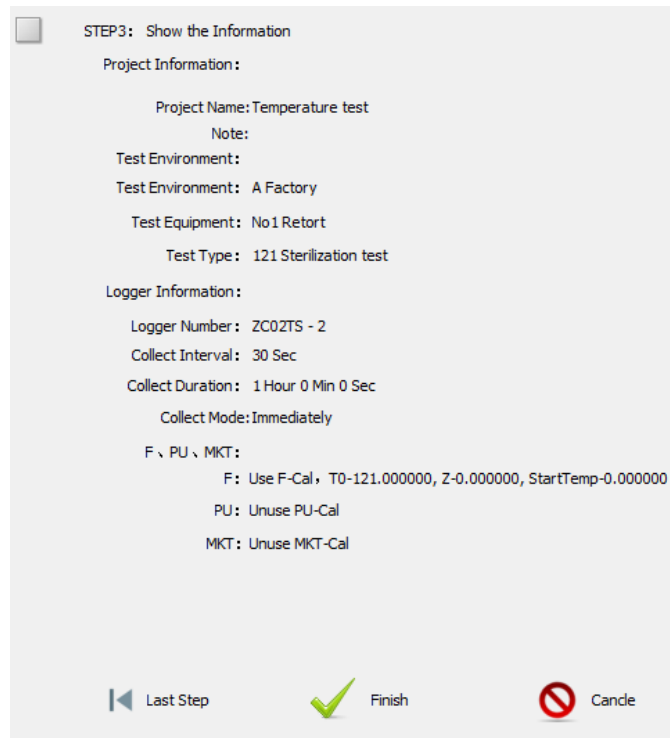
STEP3: Show the Information

Project Information:

Project Name: Temperature test

Note:

Test Environment:

Test Environment: A Factory

Test Equipment: No1 Retort

Test Type: 121 Sterilization test

Logger Information:

Logger Number: ZC02TS - 2

Collect Interval: 30 Sec

Collect Duration: 1 Hour 0 Min 0 Sec

Collect Mode: Immediately

F、PU、MKT:

F: Use F-Cal, T0-121.000000, Z-0.000000, StartTemp-0.000000

PU: Unuse PU-Cal

MKT: Unuse MKT-Cal

Last Step

Finish

Cancle